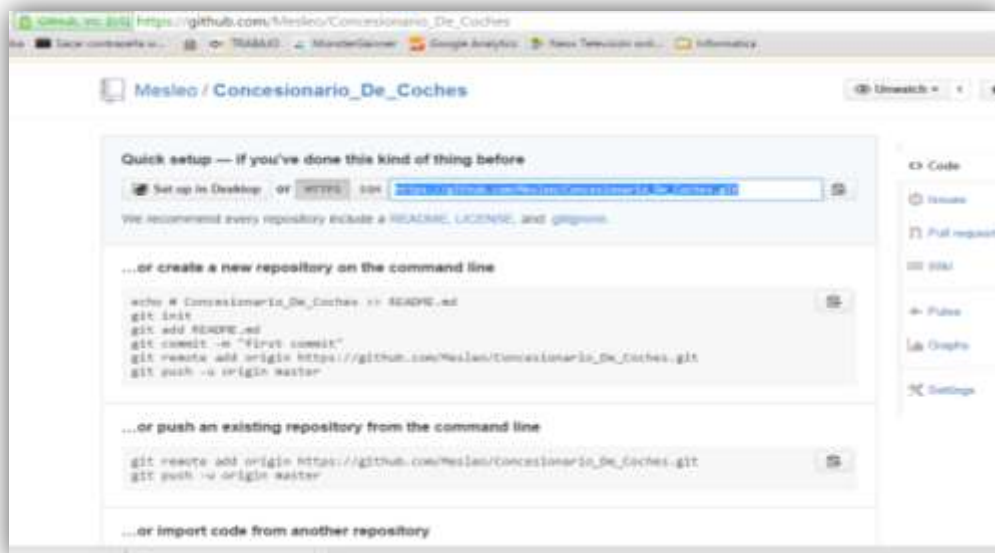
GitHub, Inc. [US] https://github.com/Mesleo/Concesionario_De_Coches

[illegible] Sacar contraseña u... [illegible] TRABAJO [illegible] MonsterGainer Google Analytics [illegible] Informatica

Mesleo / Concesionario_De_Coches

Unwatch 1

Quick setup — if you've done this kind of thing before

Set up in Desktop or HTTPS SSH https://github.com/Mesleo/Concesionario_De_Coches.git

We recommend every repository include a README, LICENSE, and .gitignore.

...or create a new repository on the command line

echo # Concesionario_De_Coches >> README.md
git init
git add README.md
git commit -m "first commit"
git remote add origin https://github.com/Mesleo/Concesionario_De_Coches.git
git push -u origin master

...or push an existing repository from the command line

git remote add origin https://github.com/Mesleo/Concesionario_De_Coches.git
git push -u origin master

...or import code from another repository

Code
Issues
Pull requests
Wiki
Pulse
Graphs
Settings